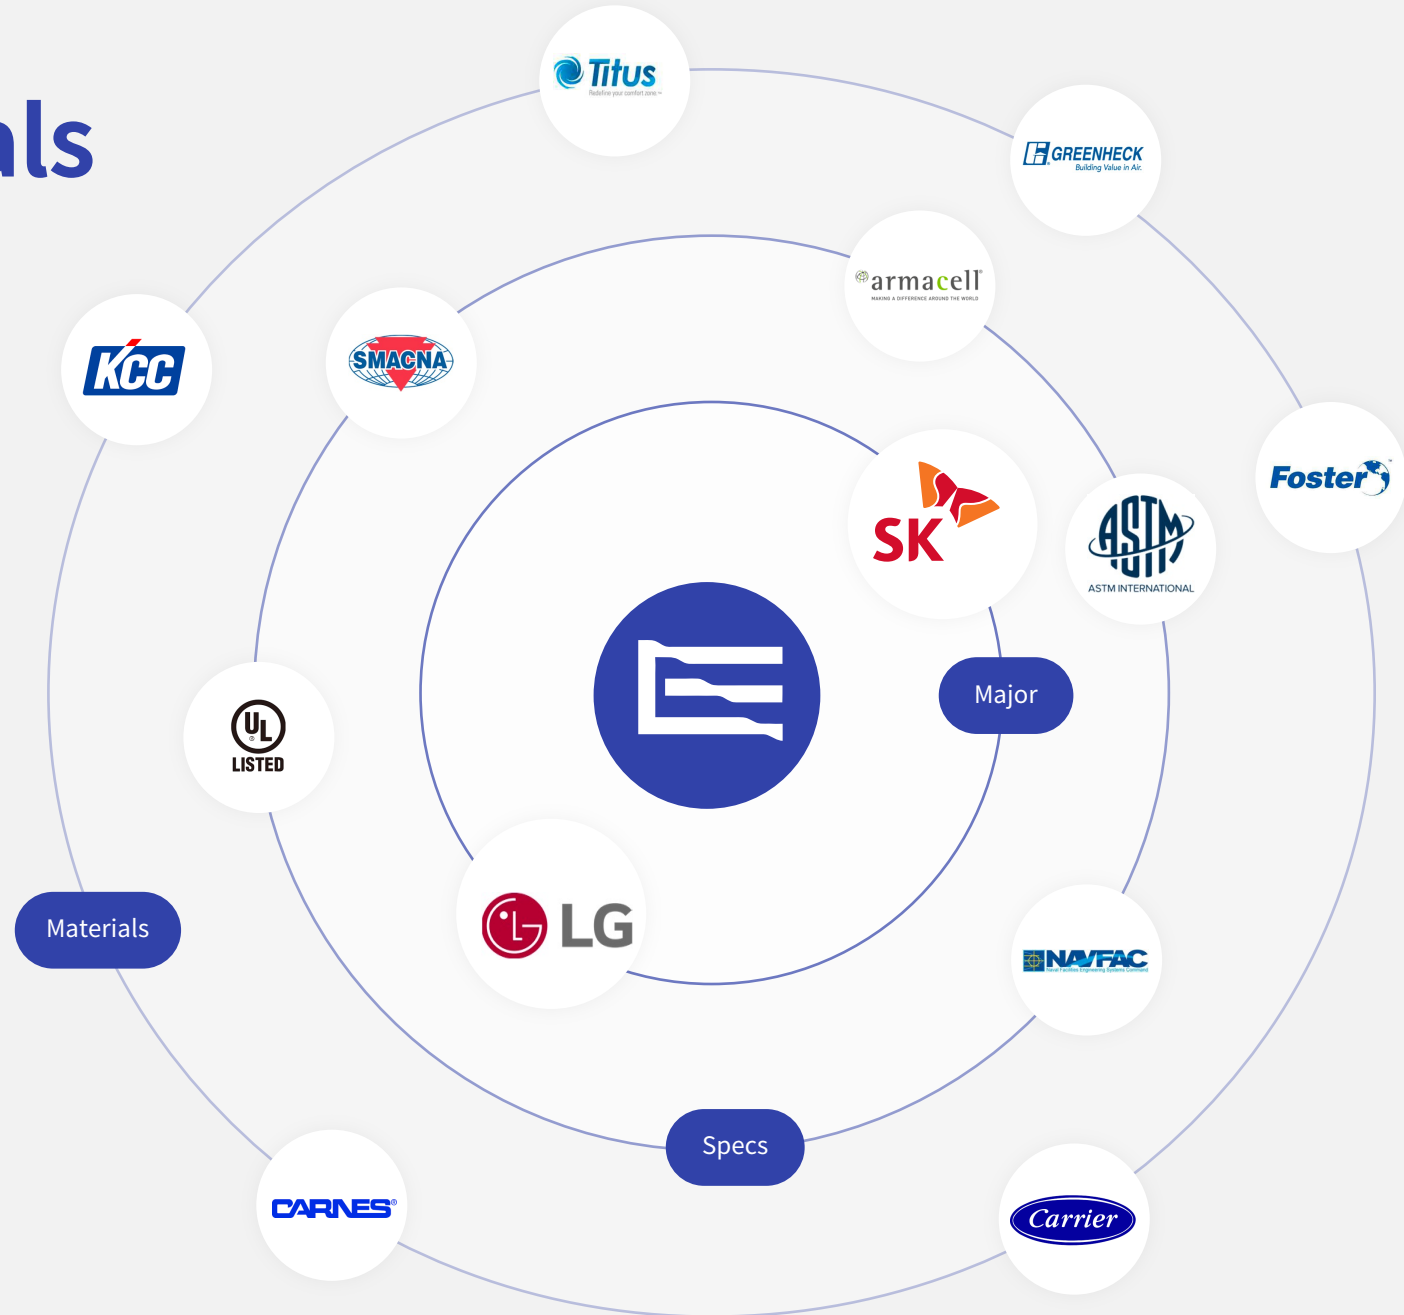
ls

Titus
Redefine your comfort zone.

GREENHECK
Building Value in Air.

armacell
MAKING A DIFFERENCE AROUND THE WORLD

KCC

SMACNA

SK

ASTM
ASTM INTERNATIONAL

Foster

Major

UL
LISTED

Materials

LG

NAVFAC
Naval Facilities Engineering Systems Command

Specs

CARNES

Carrier